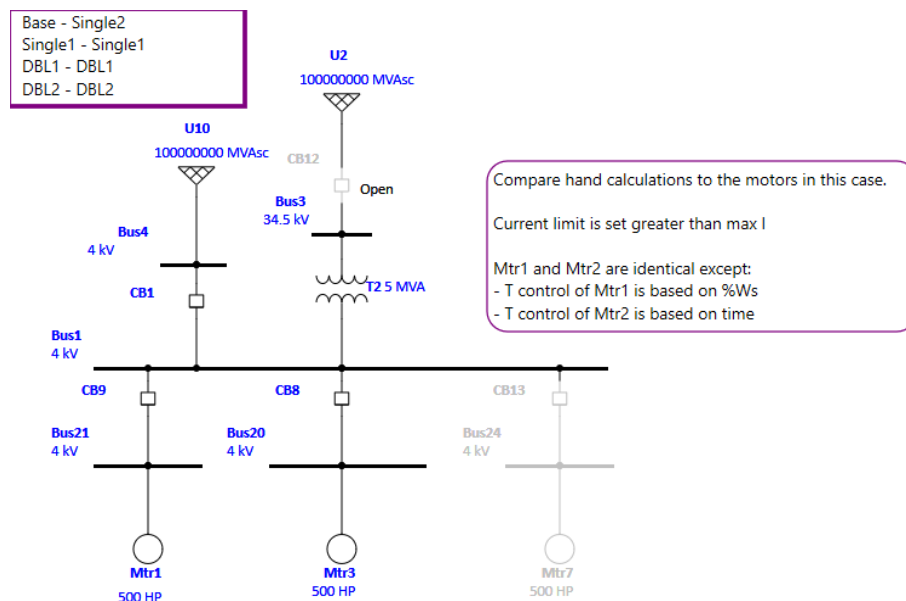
Base - Single2
Single1 - Single1
DBL1 - DBL1
DBL2 - DBL2

U2
100000000 MVAsc

U10
100000000 MVAsc

CB12

Open

Bus3
34.5 kV

Bus4
4 kV

T2 5 MVA

CB1

Compare hand calculations to the motors in this case.

Current limit is set greater than max I

Mtr1 and Mtr2 are identical except:
- T control of Mtr1 is based on %Ws
- T control of Mtr2 is based on time

Bus1
4 kV

CB9

CB8

CB13

Bus21
4 kV

Bus20
4 kV

Bus24
4 kV

Mtr1
500 HP

Mtr3
500 HP

Mtr7
500 HP